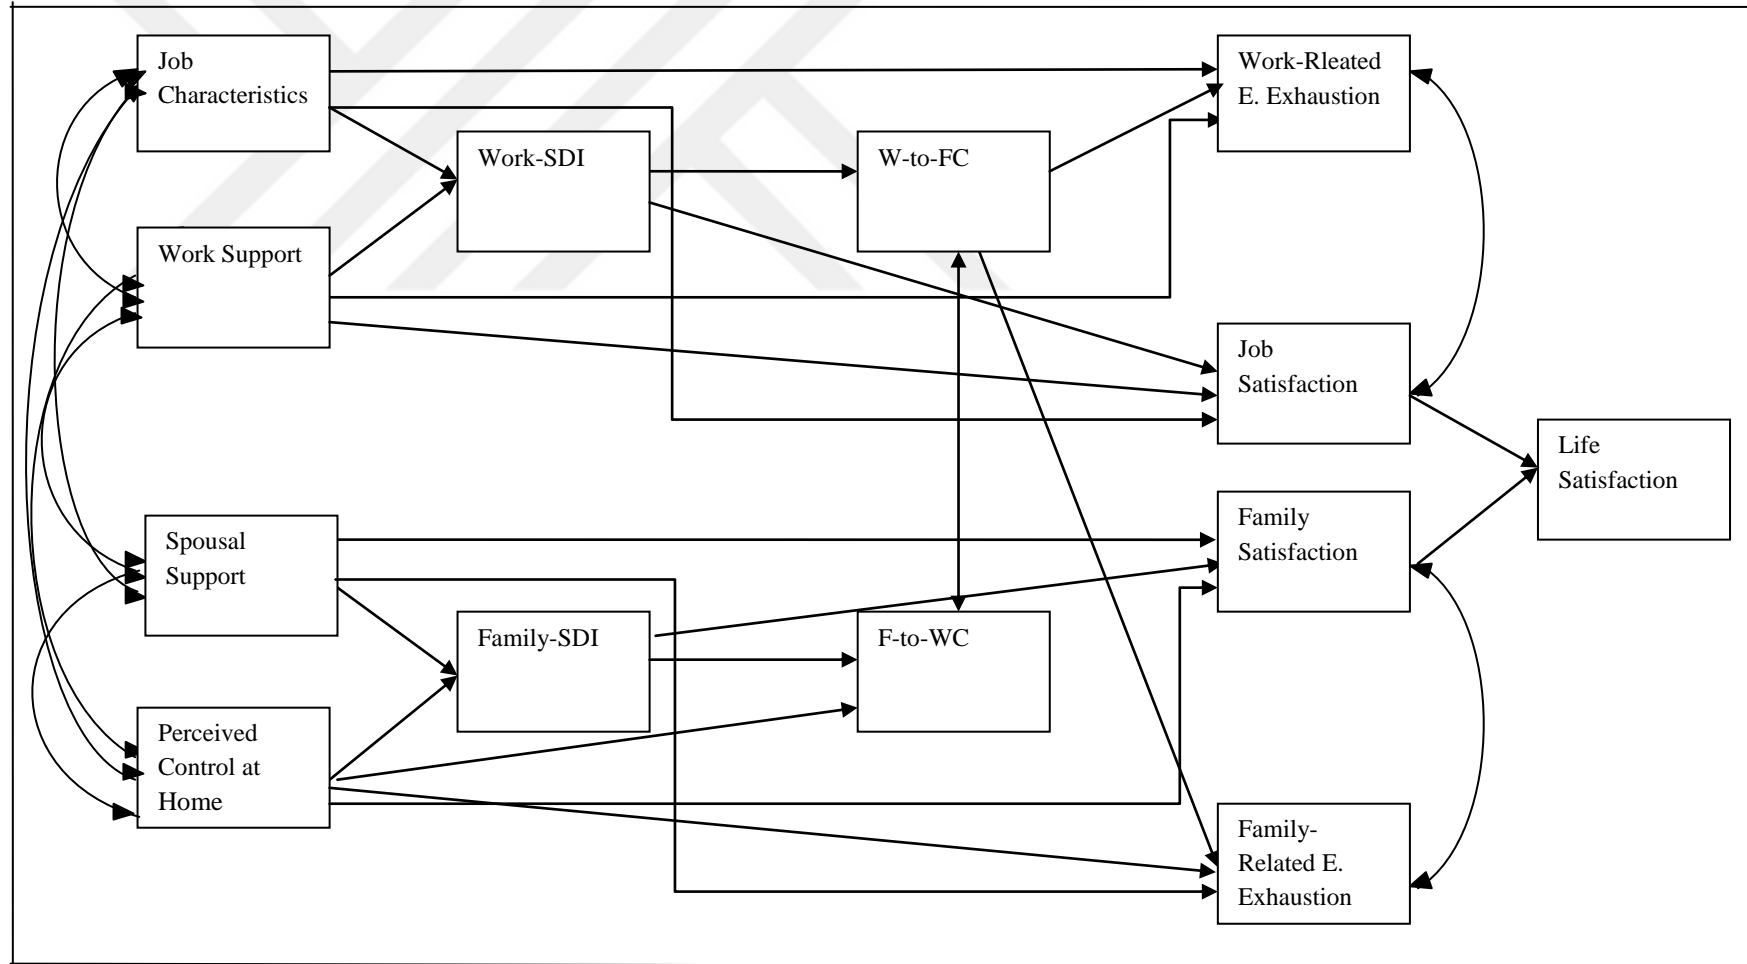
Job Characteristics

Work Support

Spousal Support

Perceived Control at Home

Work-SDI

Family-SDI

W-to-FC

F-to-WC

Work-Rleated E. Exhaustion

Job Satisfaction

Family Satisfaction

Family-Related E. Exhaustion

Life Satisfaction